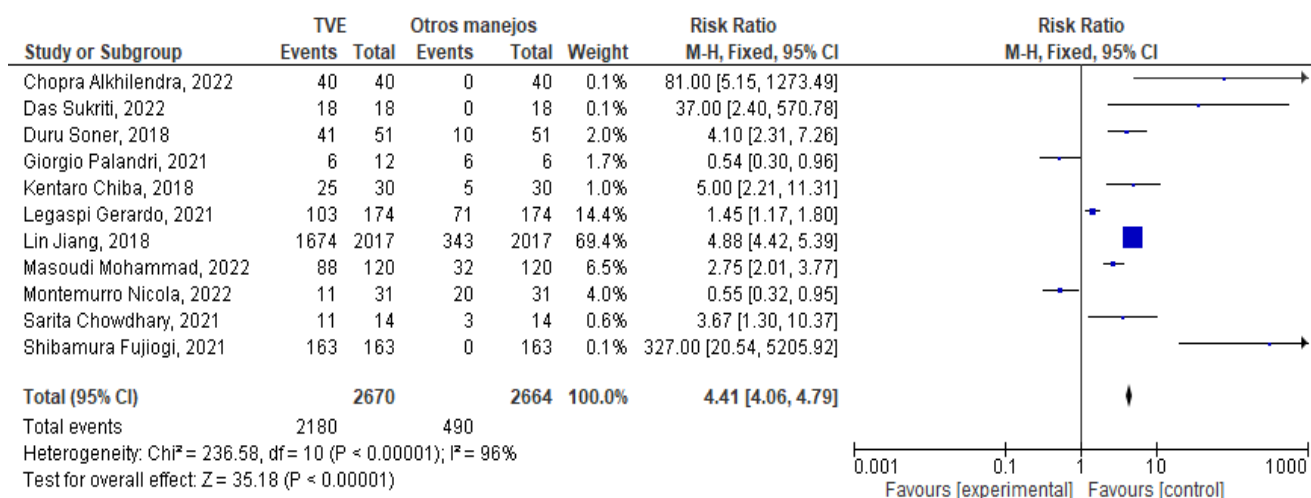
| Study or Subgroup | TVE Events | TVE Total | Otros manejos Events | Otros manejos Total | Weight | Risk Ratio M-H, Fixed, 95% CI |
|---|---|---|---|---|---|---|
| Chopra Alkhilendra, 2022 | 40 | 40 | 0 | 40 | 0.1% | 81.00 [5.15, 1273.49] |
| Das Sukriti, 2022 | 18 | 18 | 0 | 18 | 0.1% | 37.00 [2.40, 570.78] |
| Duru Soner, 2018 | 41 | 51 | 10 | 51 | 2.0% | 4.10 [2.31, 7.26] |
| Giorgio Palandri, 2021 | 6 | 12 | 6 | 6 | 1.7% | 0.54 [0.30, 0.96] |
| Kentaro Chiba, 2018 | 25 | 30 | 5 | 30 | 1.0% | 5.00 [2.21, 11.31] |
| Legaspi Gerardo, 2021 | 103 | 174 | 71 | 174 | 14.4% | 1.45 [1.17, 1.80] |
| Lin Jiang, 2018 | 1674 | 2017 | 343 | 2017 | 69.4% | 4.88 [4.42, 5.39] |
| Masoudi Mohammad, 2022 | 88 | 120 | 32 | 120 | 6.5% | 2.75 [2.01, 3.77] |
| Montemurro Nicola, 2022 | 11 | 31 | 20 | 31 | 4.0% | 0.55 [0.32, 0.95] |
| Sarita Chowdhary, 2021 | 11 | 14 | 3 | 14 | 0.6% | 3.67 [1.30, 10.37] |
| Shibamura Fujiogi, 2021 | 163 | 163 | 0 | 163 | 0.1% | 327.00 [20.54, 5205.92] |
| Total (95% CI) | | 2670 | | 2664 | 100.0% | 4.41 [4.06, 4.79] |
| Total events | 2180 | | 490 | | | |

Heterogeneity: Chi² = 236.58, df = 10 (P < 0.00001); I² = 96%
Test for overall effect: Z = 35.18 (P < 0.00001)

Risk Ratio
M-H, Fixed, 95% CI

0.001 0.1 1 10 1000
Favours [experimental] Favours [control]